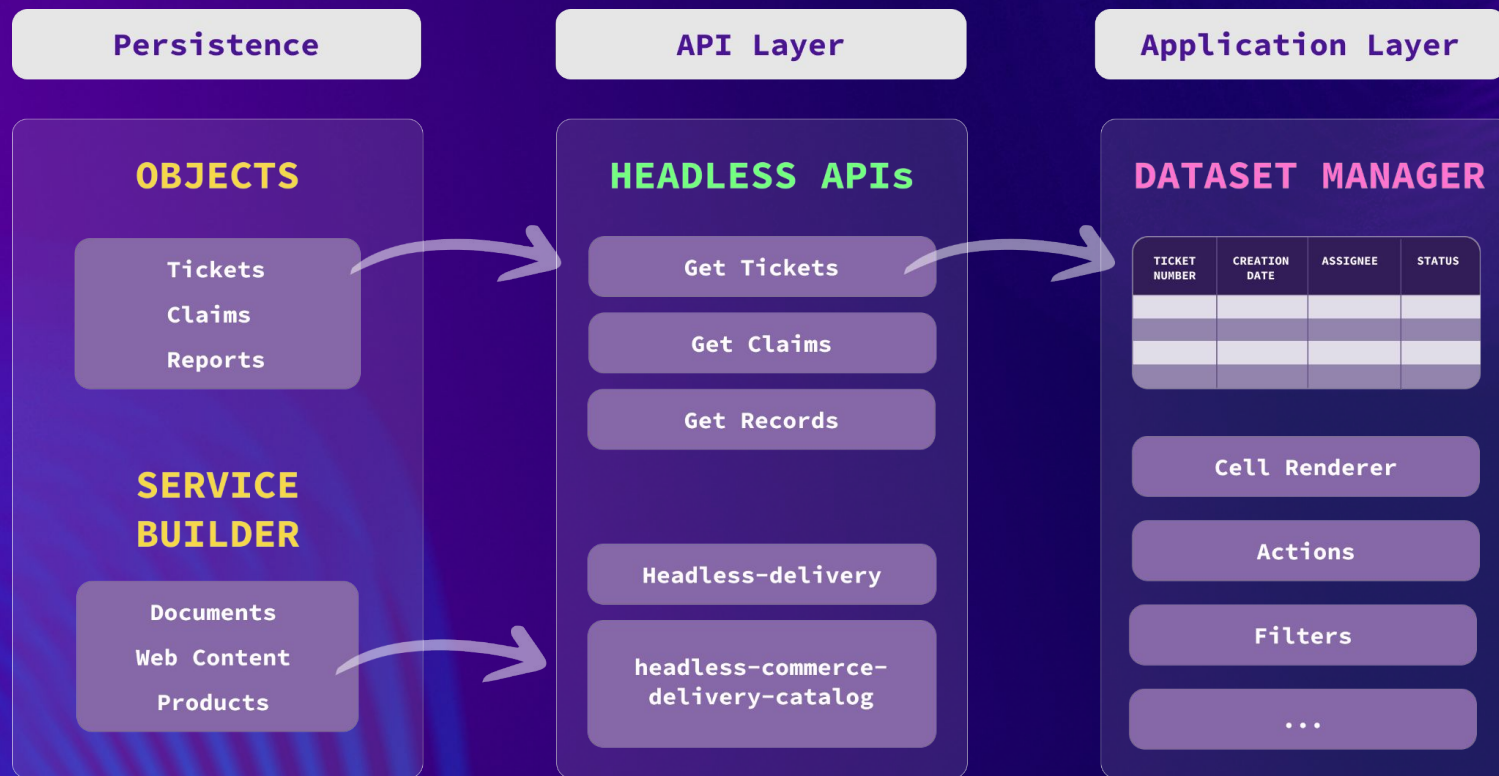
Persistence

API Layer

Application Layer

OBJECTS

Tickets
Claims
Reports

SERVICE BUILDER

Documents
Web Content
Products

HEADLESS APIs

Get Tickets

Get Claims

Get Records

Headless-delivery

headless-commerce-delivery-catalog

DATASET MANAGER

| TICKET NUMBER | CREATION DATE | ASSIGNEE | STATUS |
|---|---|---|---|
| | | | |
| | | | |
| | | | |
| | | | |

Cell Renderer

Actions

Filters

...